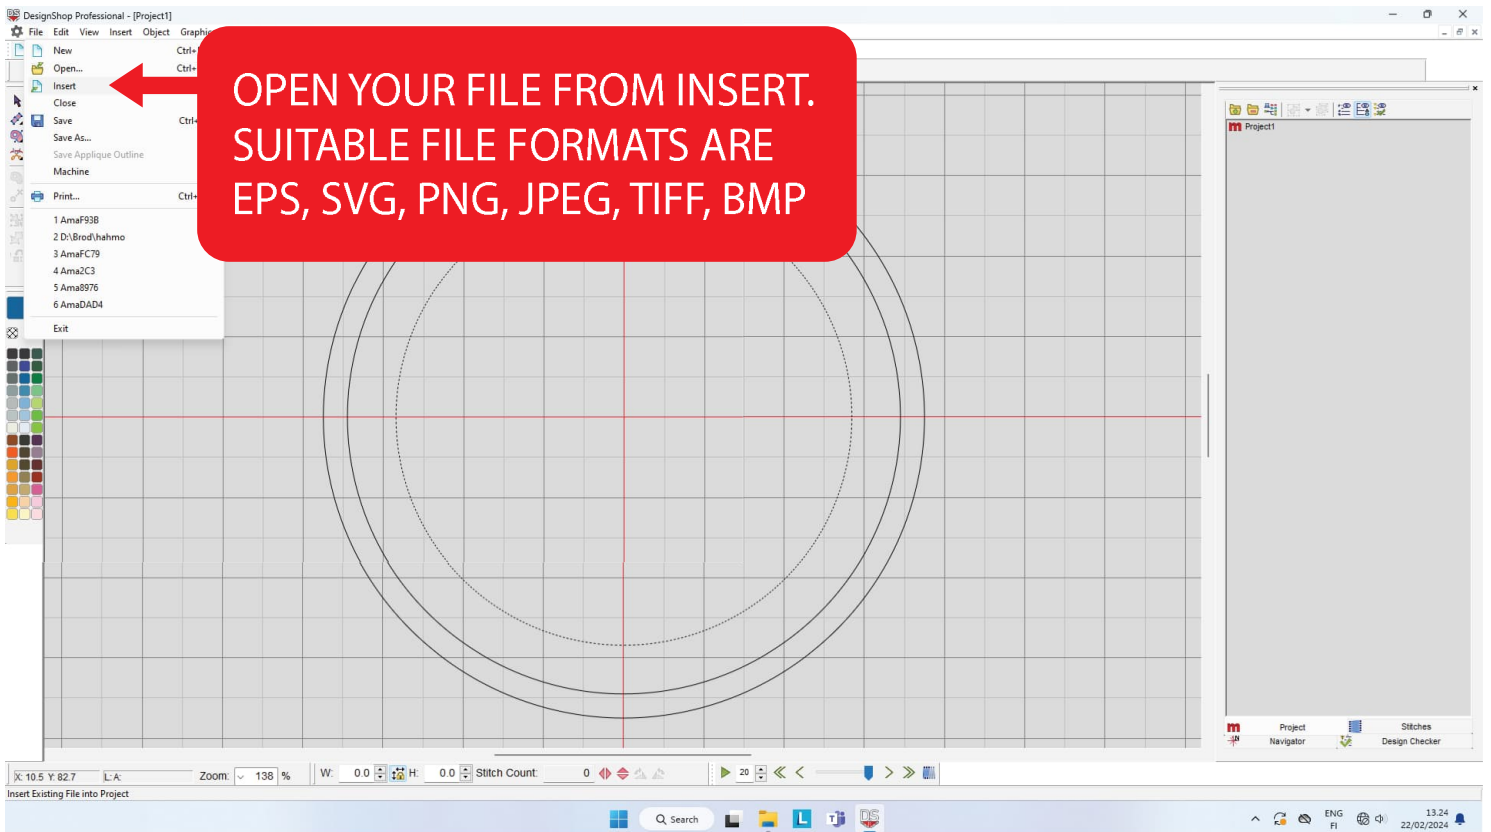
DesignShop Professional - [Project1]

File Edit View Insert Object Graphi

New Ctrl+
Open... Ctrl+
Insert
Close
Save Ctrl+
Save As...
Save Applique Outline
Machine
Print... Ctrl+
1 AmaF93B
2 D:\Brod\hahmo
3 AmaFC79
4 Ama2C3
5 Ama8976
6 AmaDAD4
Exit

OPEN YOUR FILE FROM INSERT. SUITABLE FILE FORMATS ARE EPS, SVG, PNG, JPEG, TIFF, BMP

Project1

Project Navigator
Stitches Design Checker

X: 10.5 Y: 82.7 L: A: Zoom: 138 % W: 0.0 H: 0.0 Stitch Count: 0 20

Insert Existing File into Project

Search

ENG FI 13.24 22/02/2024